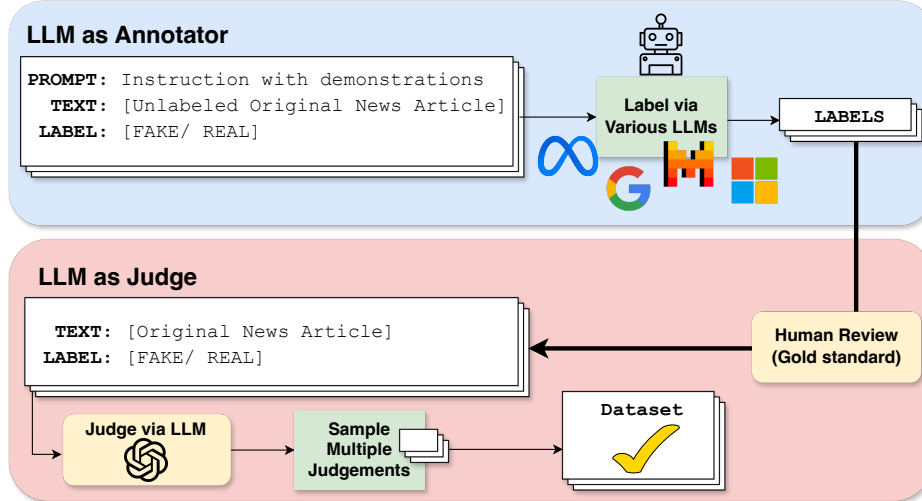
LLM as Annotator

PROMPT: Instruction with demonstrations
TEXT: [Unlabeled Original News Article]
LABEL: [FAKE/ REAL]

Label via Various LLMs

LABELS

LLM as Judge

TEXT: [Original News Article]
LABEL: [FAKE/ REAL]

Human Review (Gold standard)

Judge via LLM

Sample Multiple Judgements

Dataset